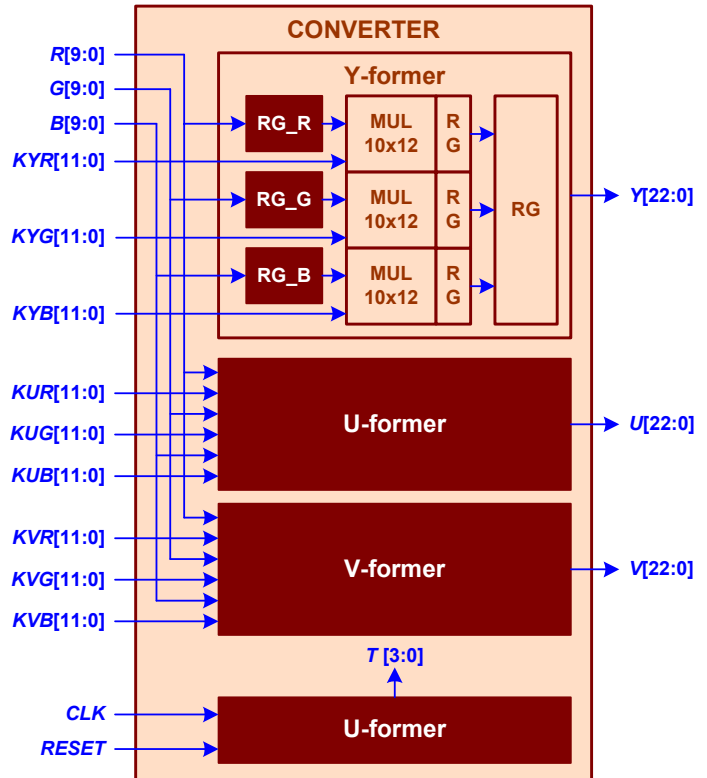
CONVERTER

R[9:0]
G[9:0]
B[9:0]
KYR[11:0]
KYG[11:0]
KYB[11:0]

Y-former

RG_R
RG_G
RG_B

MUL 10x12
MUL 10x12
MUL 10x12

R G
R G
R G

RG

Y[22:0]

KUR[11:0]
KUG[11:0]
KUB[11:0]

U-former

U[22:0]

KVR[11:0]
KVG[11:0]
KVB[11:0]

V-former

V[22:0]

T [3:0]

CLK
RESET

U-former